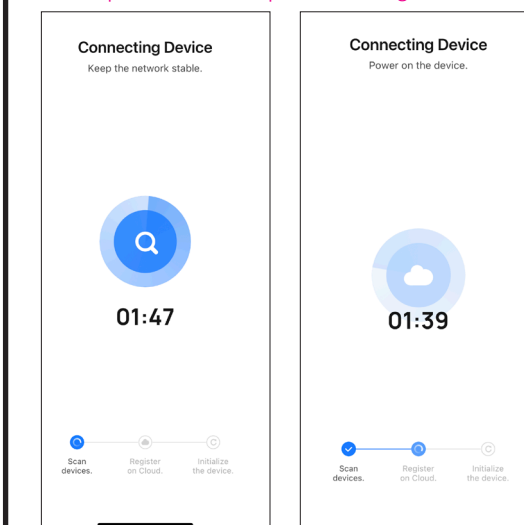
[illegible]

Connecting Device
Keep the network stable.

01:47

Scan devices.
Register on Cloud.
Initialize the device.

Connecting Device
Power on the device.

01:39

Scan devices.
Register on Cloud.
Initialize the device.